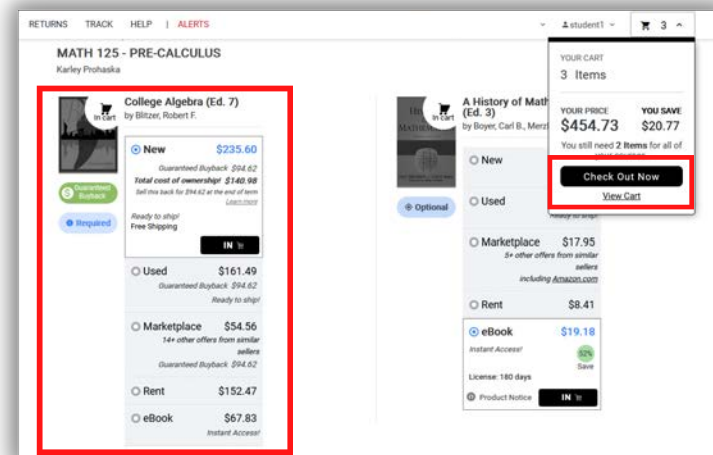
RETURNS TRACK HELP | ALERTS

student1 3

MATH 125 - PRE-CALCULUS
Karley Prohaska

In cart

College Algebra (Ed. 7)
by Blitzer, Robert F.

Guaranteed Buyback

Required

New $235.60
Guaranteed Buyback $94.62
Total cost of ownership! $140.98
Sell this back for $94.62 at the end of term
Learn more
Ready to ship!
Free Shipping
IN

Used $161.49
Guaranteed Buyback $94.62
Ready to ship!

Marketplace $54.56
14+ other offers from similar sellers
Guaranteed Buyback $94.62

Rent $152.47

eBook $67.83
Instant Access!

In cart

A History of Math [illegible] (Ed. 3)
by Boyer, Carl B., Merzb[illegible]

Optional

New

Used
Ready to ship!

Marketplace $17.95
5+ other offers from similar sellers
including Amazon.com

Rent $8.41

eBook $19.18
Instant Access!
52% Save
License: 180 days
Product Notice
IN

YOUR CART
3 Items
YOUR PRICE
$454.73
YOU SAVE
$20.77
You still need 2 Items for all of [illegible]

Check Out Now
View Cart